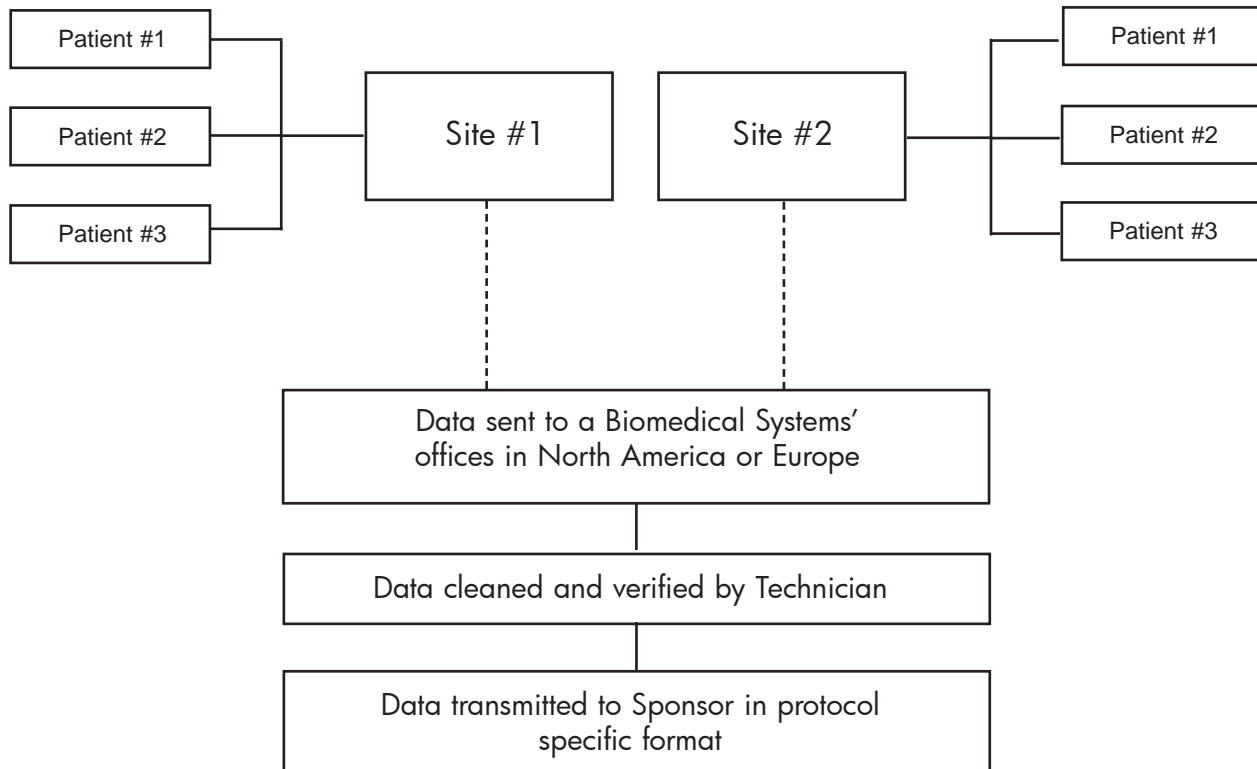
Patient #1

Patient #2

Patient #3

Site #1

Site #2

Patient #1

Patient #2

Patient #3

Data sent to a Biomedical Systems' offices in North America or Europe

Data cleaned and verified by Technician

Data transmitted to Sponsor in protocol specific format